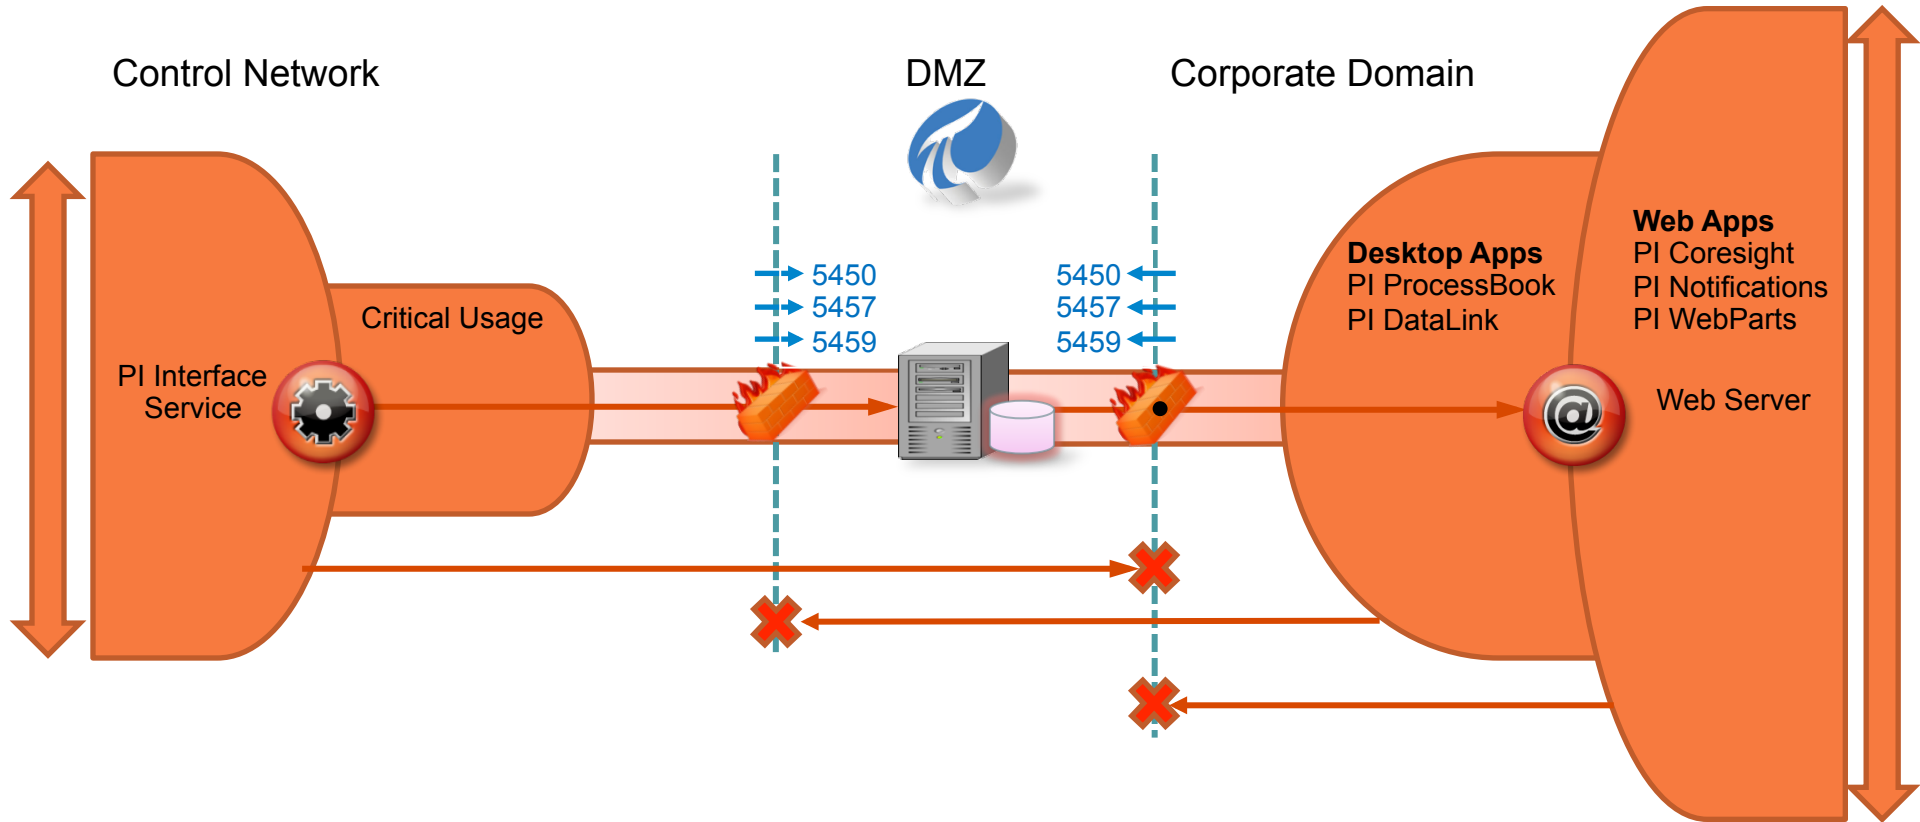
Control Network

DMZ

Corporate Domain

Critical Usage

PI Interface Service

5450
5457
5459

5450
5457
5459

Desktop Apps
PI ProcessBook
PI DataLink

Web Apps
PI Coresight
PI Notifications
PI WebParts

Web Server